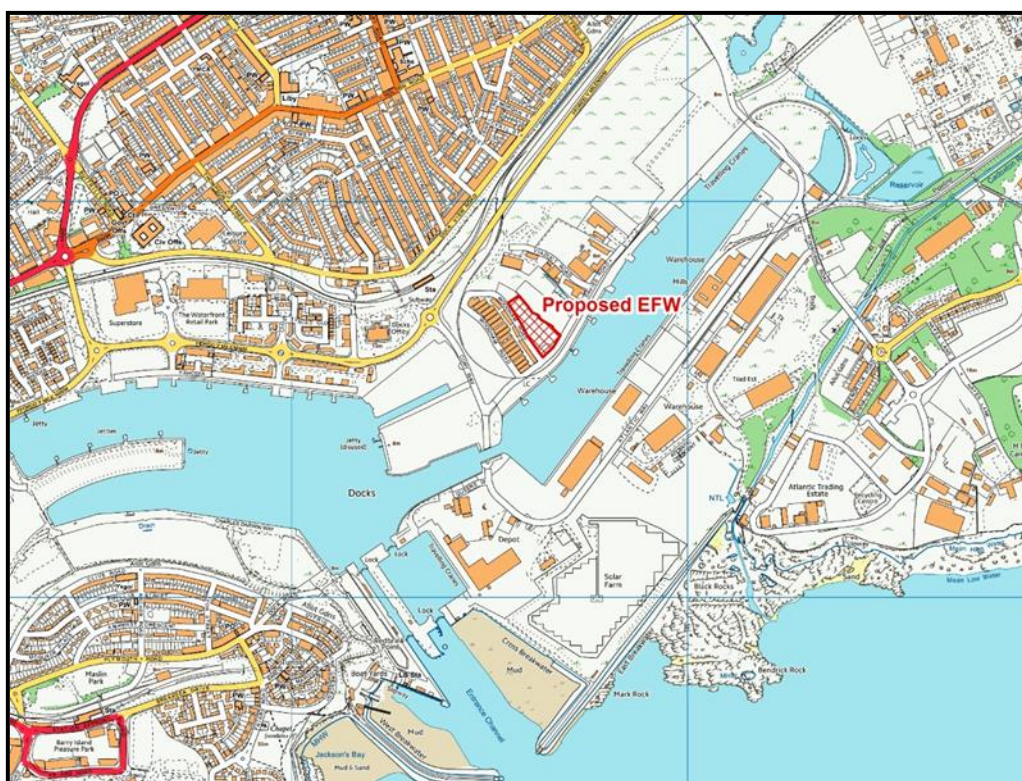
Proposed EFW

Lgs
Allot Gdns
Lakes
Reservoir
Lby
PW
Civ Offs
Hall
Leisure Centre
Sta
Subway
Superstore
The Waterfront Retail Park
Docks Office
Travelling Cranes
Warehouse
Hills
Warehouse
Warehouse
Trad Est
Atlantic Trading Estate
Recycling Centre
NTL
Jetty
Jetty (disused)
Docks
Depot
Lock
Lock
Solar Farm
Black Rocks
Bendrick Rock
Mark Rock
Cross Breakwater
Mud
East Breakwater
Entrance Channel
West Breakwater
Mud
Jackson's Bay
Mud & Sand
Boat Yards
Lifeboat Sta
Chapel
Maslin Park
Barry Island Pleasure Park
Mean Low Water
Mean High Water